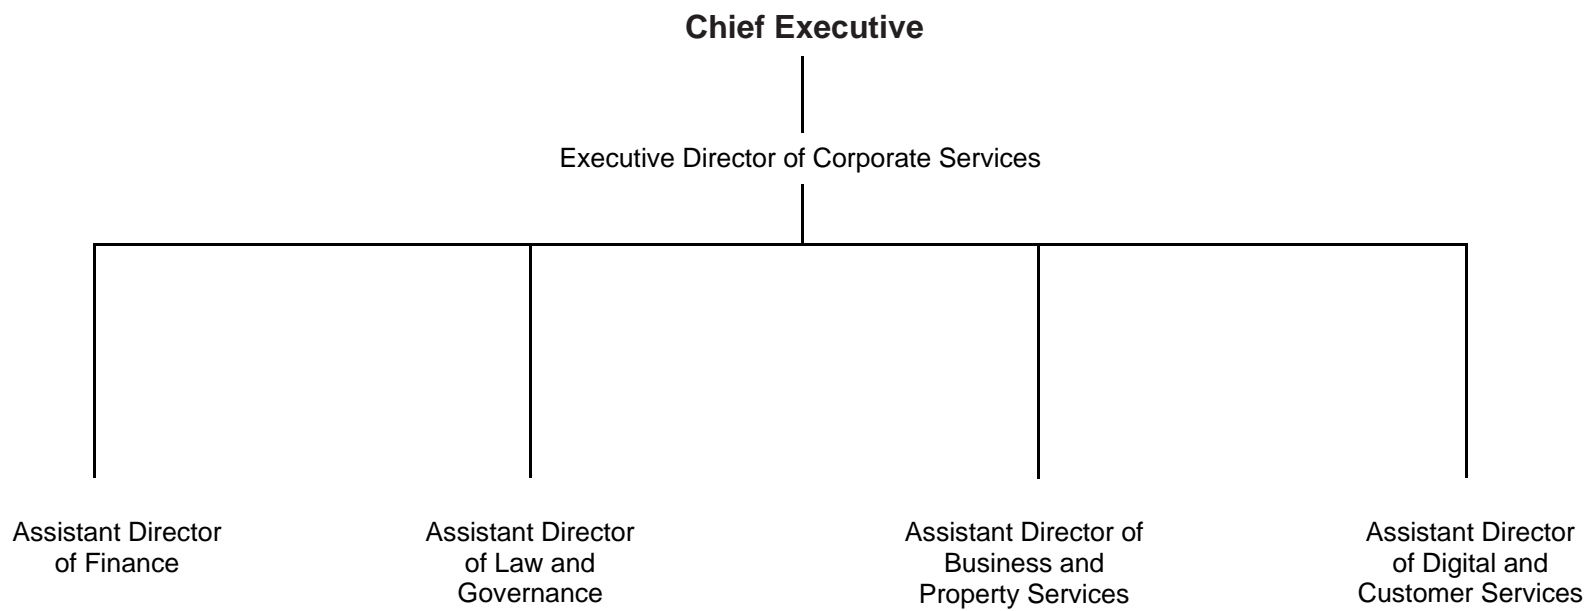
**Chief Executive**

Executive Director of Corporate Services

Assistant Director of Finance

Assistant Director of Law and Governance

Assistant Director of Business and Property Services

Assistant Director of Digital and Customer Services